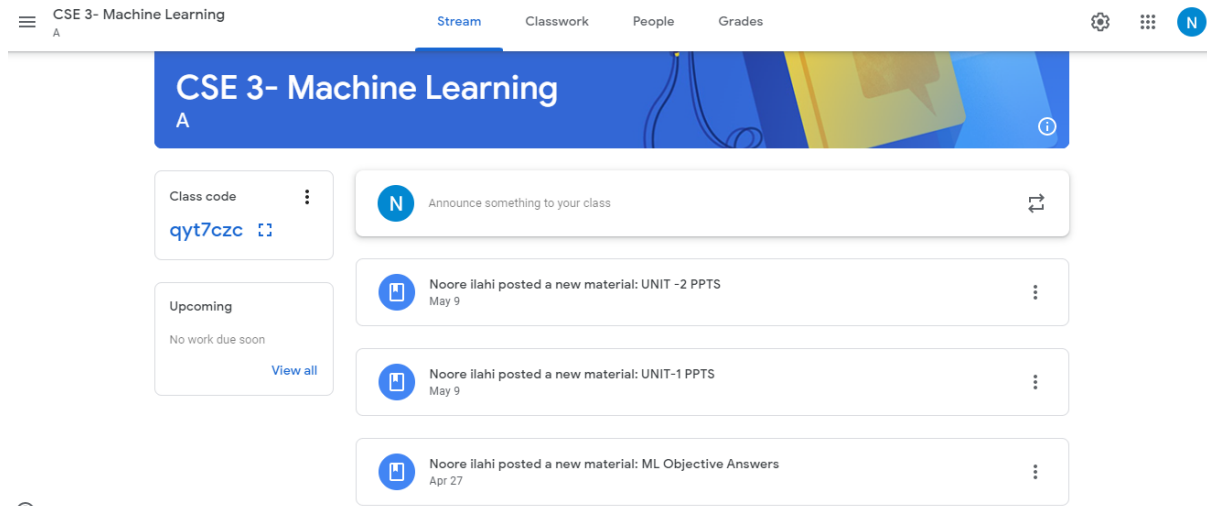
CSE 3- Machine Learning
A

Stream Classwork People Grades

N

CSE 3- Machine Learning
A

Class code
qyt7czc

N Announce something to your class

Noore ilahi posted a new material: UNIT -2 PPTS
May 9

Upcoming
No work due soon
View all

Noore ilahi posted a new material: UNIT-1 PPTS
May 9

Noore ilahi posted a new material: ML Objective Answers
Apr 27